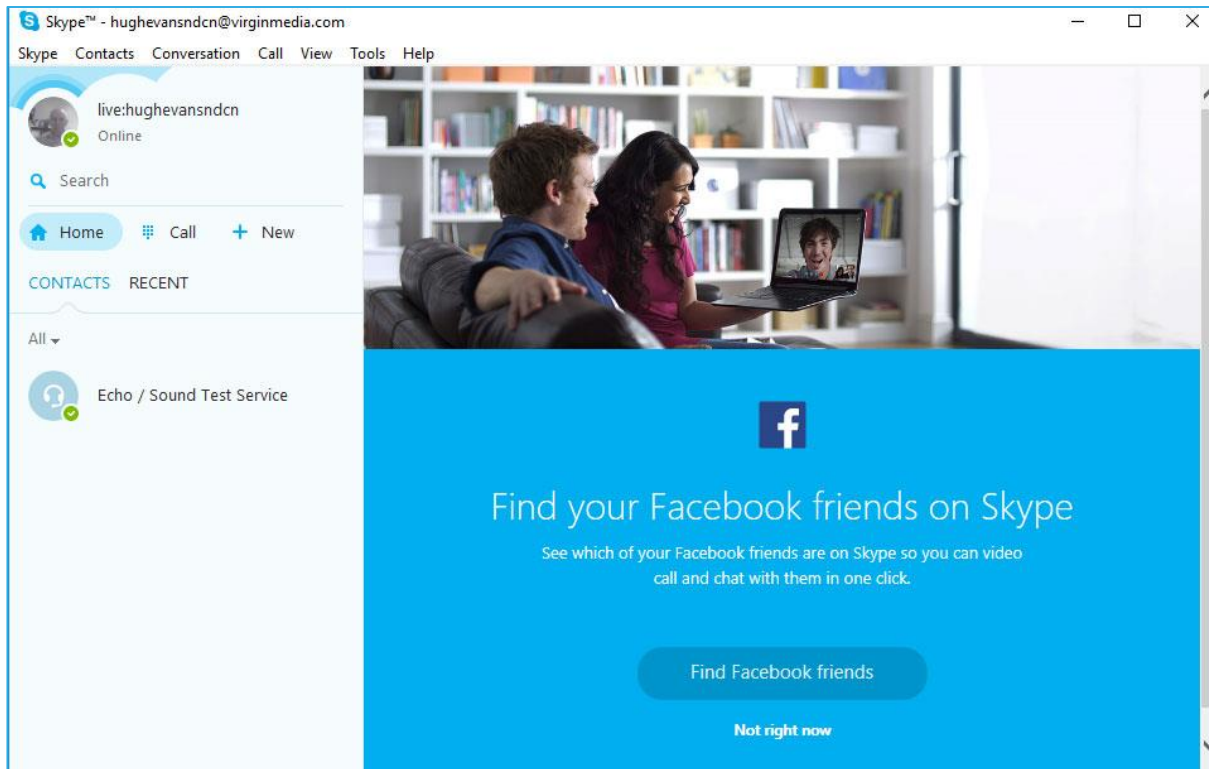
Skype™ - hughevansndcn@virginmedia.com

Skype Contacts Conversation Call View Tools Help

live:hughevansndcn
Online

Search

Home Call + New

CONTACTS RECENT

All

Echo / Sound Test Service

f

Find your Facebook friends on Skype

See which of your Facebook friends are on Skype so you can video call and chat with them in one click.

Find Facebook friends

Not right now